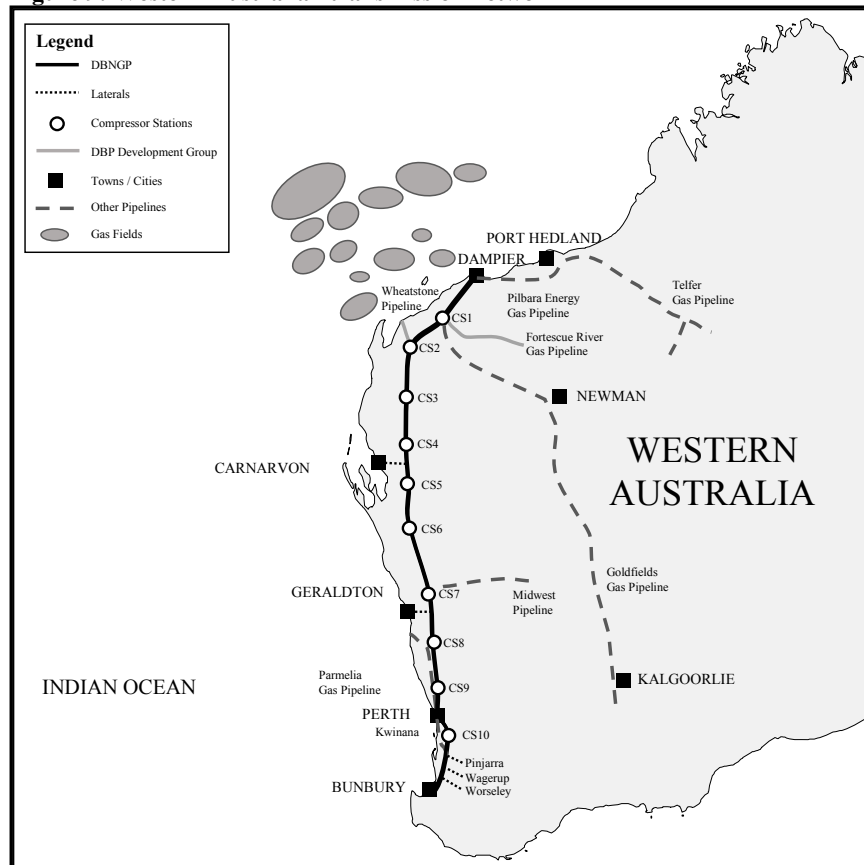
Legend
DBNGP
Laterals
Compressor Stations
DBP Development Group
Towns / Cities
Other Pipelines
Gas Fields

PORT HEDLAND
DAMPIER
Wheatstone Pipeline
Pilbara Energy Gas Pipeline
Telfer Gas Pipeline
CS1
Fortescue River Gas Pipeline
CS2
NEWMAN
CS3
CS4
WESTERN AUSTRALIA
CARNARVON
CS5
CS6
Goldfields Gas Pipeline
GERALDTON
CS7
Midwest Pipeline
CS8
Parmelia Gas Pipeline
INDIAN OCEAN
CS9
KALGOORLIE
PERTH
Kwinana
CS10
Pinjarra
Wagerup
Worseley
BUNBURY